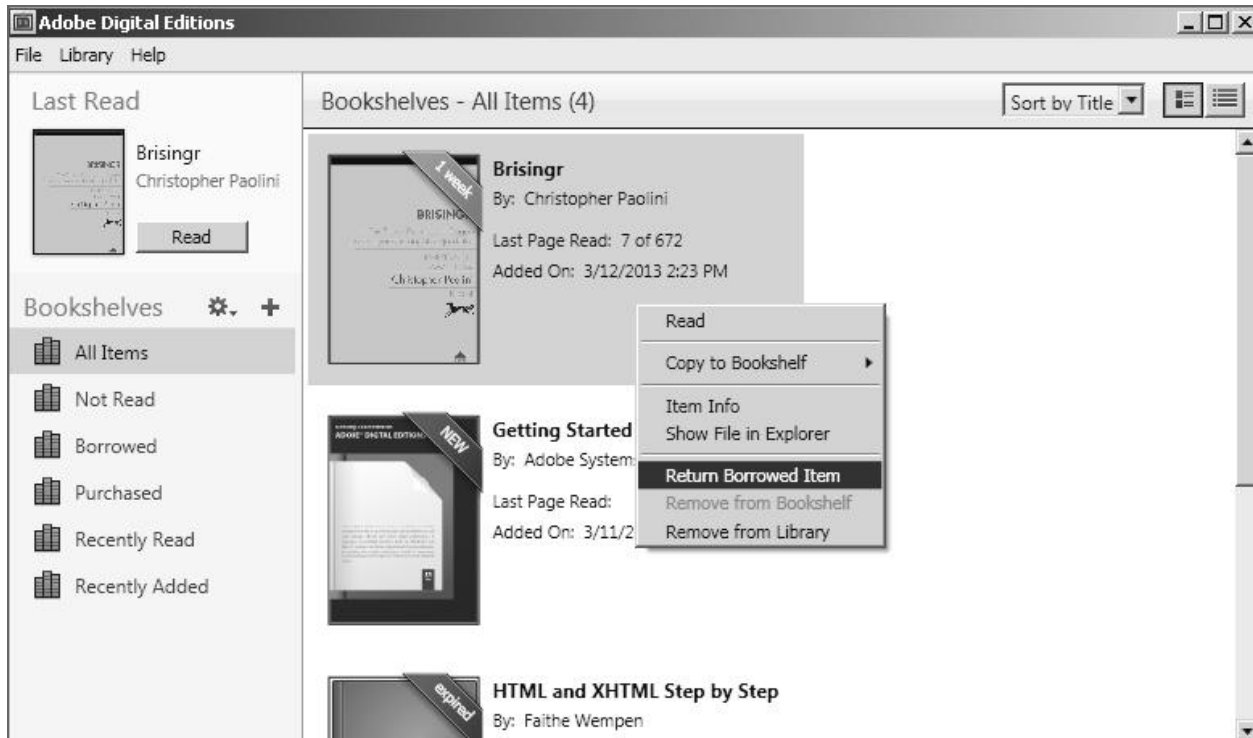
Adobe Digital Editions

File Library Help

Last Read

Brisingr
Christopher Paolini

Read

Bookshelves

All Items

Not Read

Borrowed

Purchased

Recently Read

Recently Added

Bookshelves - All Items (4)

Sort by Title

1 week

BRISINGR

Christopher Paolini

Brisingr
By: Christopher Paolini
Last Page Read: 7 of 672
Added On: 3/12/2013 2:23 PM

Read
Copy to Bookshelf
Item Info
Show File in Explorer
Return Borrowed Item
Remove from Bookshelf
Remove from Library

ADOBE DIGITAL EDITIONS

NEW

Getting Started
By: Adobe System
Last Page Read:
Added On: 3/11/2

expired

HTML and XHTML Step by Step
By: Faithe Wempen